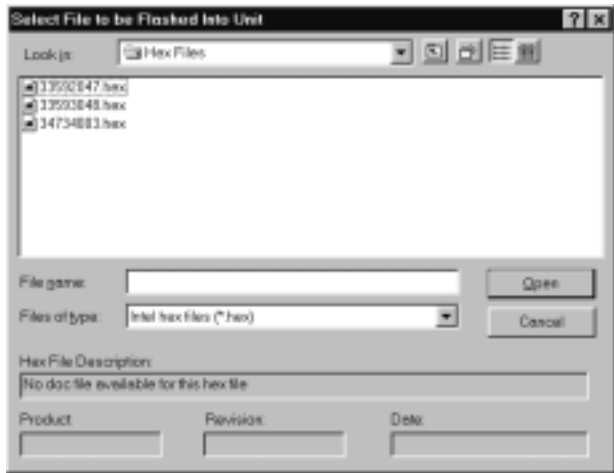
Select File to be Flashed Into Unit

Look in: Hex Files

33592047.hex
33593048.hex
34734083.hex

File name:

Files of type: Intel hex files (*.hex)

Open

Cancel

Hex File Description:

No doc file available for this hex file

Product:

Revision:

Date: